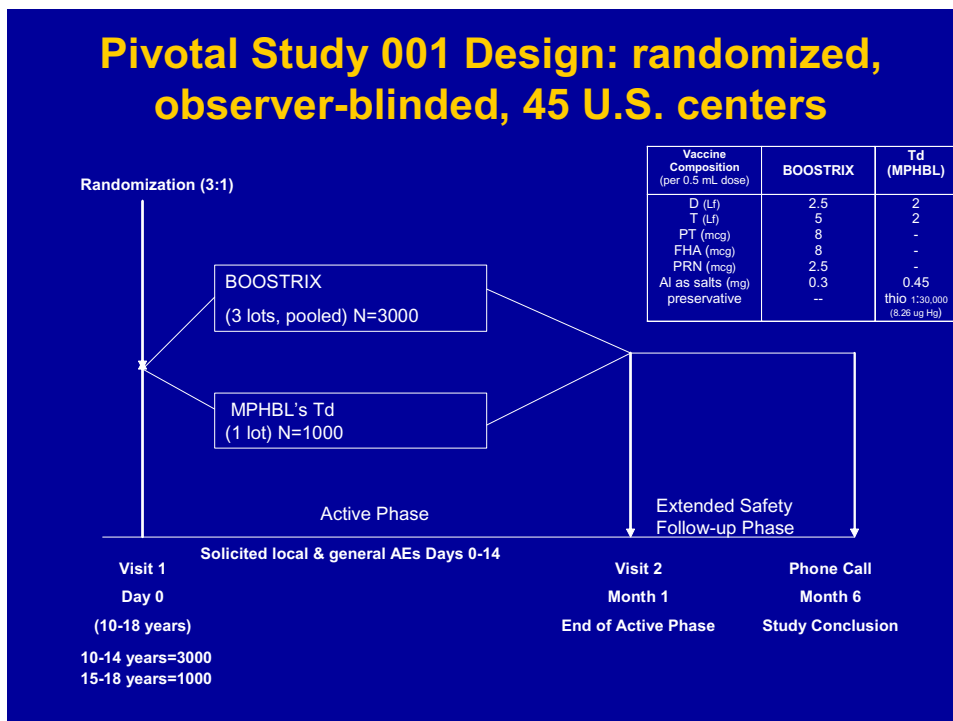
Pivotal Study 001 Design: randomized, observer-blinded, 45 U.S. centers

| Vaccine Composition (per 0.5 mL dose) | BOOSTRIX | Td (MPHBL) |
|---|---|---|
| D (Lf) | 2.5 | 2 |
| T (Lf) | 5 | 2 |
| PT (mcg) | 8 | - |
| FHA (mcg) | 8 | - |
| PRN (mcg) | 2.5 | - |
| Al as salts (mg) | 0.3 | 0.45 |
| preservative | -- | thio 1:30,000 (8.26 ug Hg) |

Randomization (3:1)

BOOSTRIX

(3 lots, pooled) N=3000

MPHBL's Td
(1 lot) N=1000

Active Phase

Extended Safety Follow-up Phase

Solicited local & general AEs Days 0-14

Visit 1
Day 0
(10-18 years)

10-14 years=3000
15-18 years=1000

Visit 2
Month 1
End of Active Phase

Phone Call
Month 6
Study Conclusion